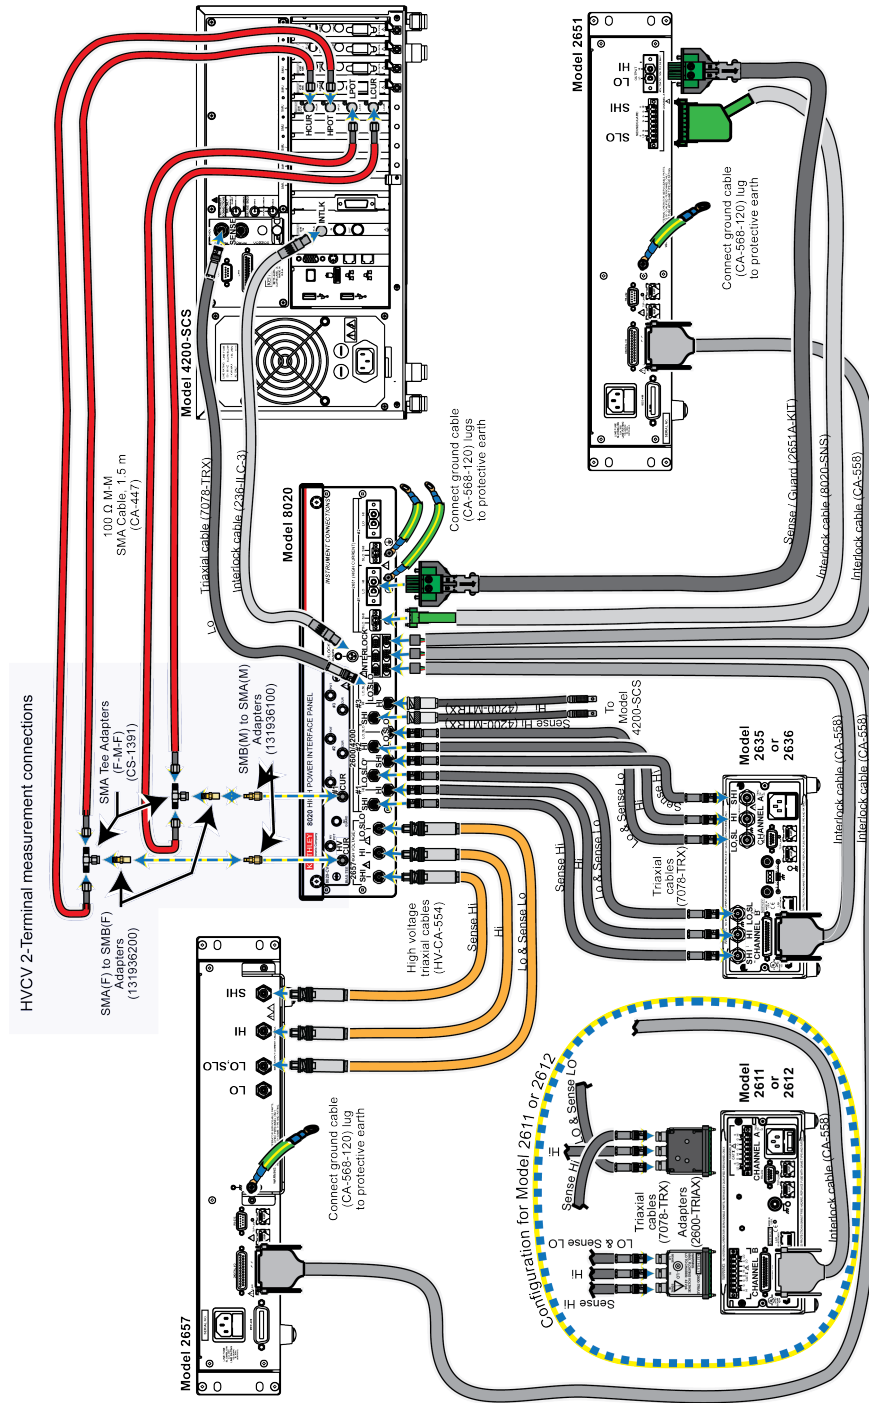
HVCV 2-Terminal measurement connections

SMA Tee Adapters (F-M-F) (CS-1391)

SMA(F) to SMB(F) Adapters (131936200)

SMB(M) to SMA(M) Adapters (131936100)

100 Ω M-M SMA Cable, 1.5 m (CA-447)

Model 4200-SCS

HCUR
HPOT
LPOT
LCUR
INTLK
SENSE

Triaxial cable (7078-TRX)

Interlock cable (236-ILC-3)

Lo

Model 8020

8020 HIGH POWER INTERFACE PANEL

INSTRUMENT CONNECTIONS

Connect ground cable (CA-568-120) lugs to protective earth

Model 2651

HI
LO
SHI
SLO

Connect ground cable (CA-568-120) lug to protective earth

Sense / Guard (2651A-KIT)

Interlock cable (8020-SNS)

Interlock cable (CA-558)

Hi (4200-MTRX)
Sense Hi (4200-MTRX)

To Model 4200-SCS

Model 2635 or 2636

Interlock cable (CA-558)

Interlock cable (CA-558)

Sense Hi
Hi
Lo & Sense Lo
Sense Hi
Hi
Lo & Sense Lo

Triaxial cables (7078-TRX)

High voltage triaxial cables (HV-CA-554)

Sense Hi
Hi
Lo & Sense Lo

Model 2657

SHI
HI
LO,SLO
LO

Connect ground cable (CA-568-120) lug to protective earth

Configuration for Model 2611 or 2612

Model 2611 or 2612

Interlock cable (CA-558)

Lo & Sense Lo
Hi
Sense Hi

Triaxial cables (7078-TRX)

Adapters (2600-TRIAX)

LO & Sense LO
Hi
Sense Hi